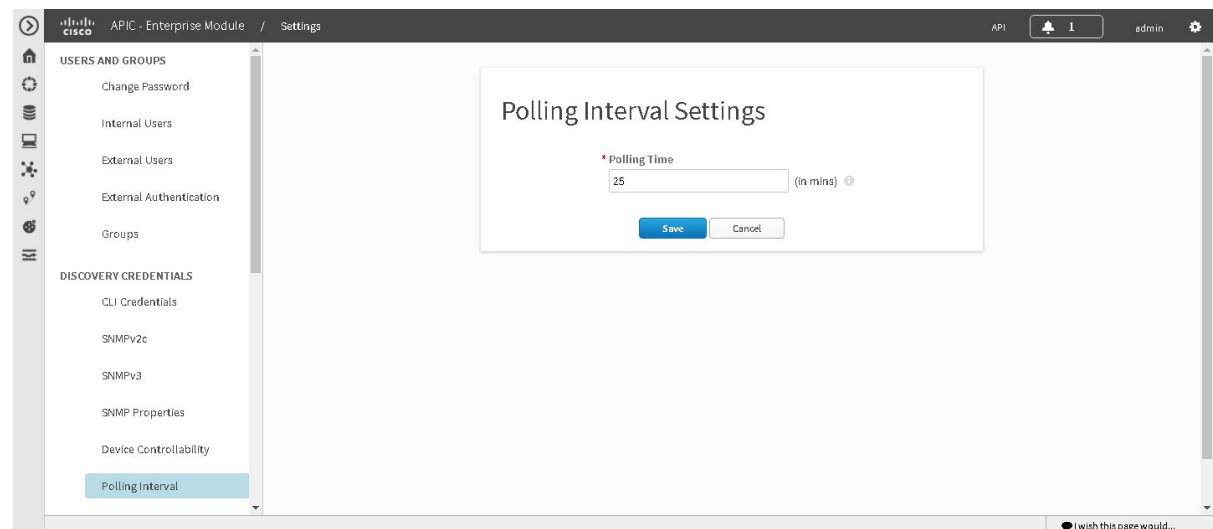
cisco APIC - Enterprise Module / Settings

API 1 admin

USERS AND GROUPS

Change Password

Internal Users

External Users

External Authentication

Groups

DISCOVERY CREDENTIALS

CLI Credentials

SNMPv2c

SNMPv3

SNMP Properties

Device Controllability

Polling Interval

Polling Interval Settings

* Polling Time

25

(in mins)

Save

Cancel

I wish this page would...